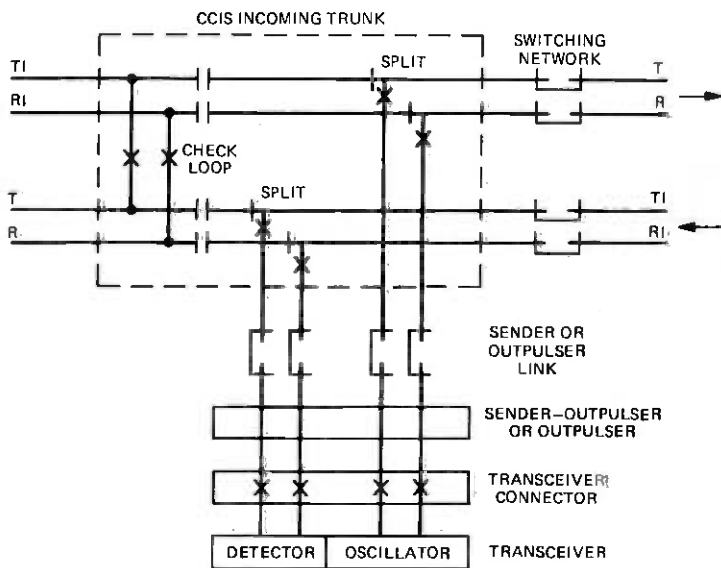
CCIS INCOMING TRUNK

SWITCHING NETWORK

T1

R1

T

R

SPLIT

CHECK LOOP

SPLIT

T

R

T1

R1

SENDER OR OUTPULSER LINK

SENDER-OUTPULSER OR OUTPULSER

TRANSCEIVER CONNECTOR

DETECTOR

OSCILLATOR

TRANSCEIVER